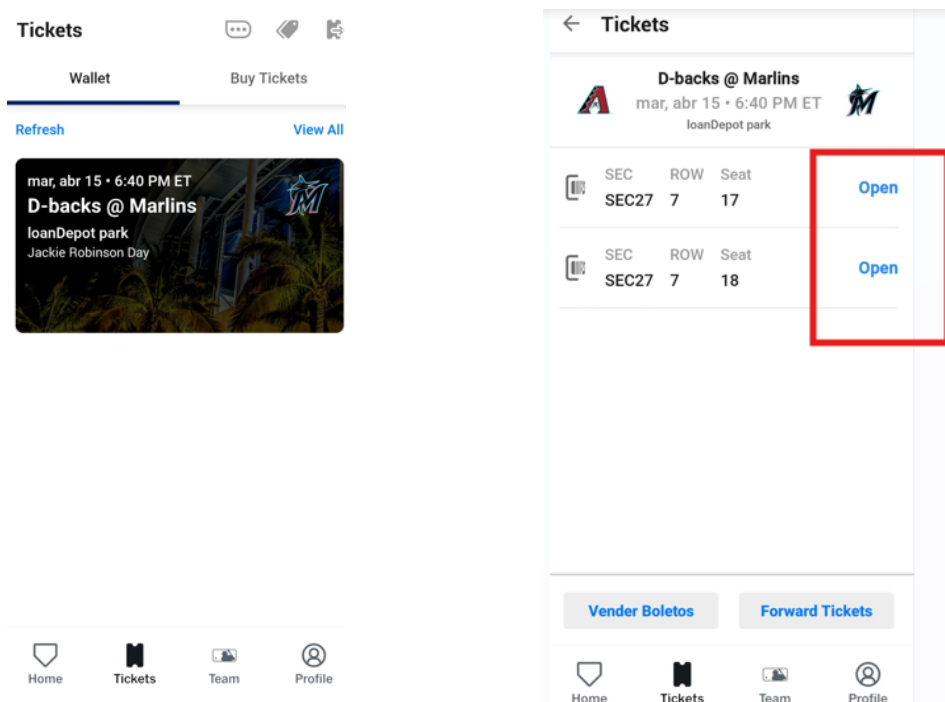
Tickets

Wallet

Buy Tickets

Refresh

View All

mar, abr 15 • 6:40 PM ET

D-backs @ Marlins

loanDepot park

Jackie Robinson Day

Home

Tickets

Team

Profile

Tickets

D-backs @ Marlins

mar, abr 15 • 6:40 PM ET

loanDepot park

| SEC | ROW | Seat | |
|---|---|---|---|
| SEC27 | 7 | 17 | Open |
| SEC27 | 7 | 18 | Open |

Vender Boletos

Forward Tickets

Home

Tickets

Team

Profile